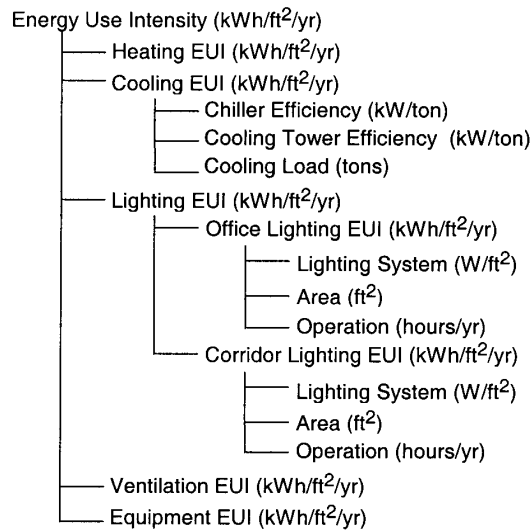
Energy Use Intensity (kWh/ft$^2$/yr)

Heating EUI (kWh/ft$^2$/yr)

Cooling EUI (kWh/ft$^2$/yr)

Chiller Efficiency (kW/ton)

Cooling Tower Efficiency (kW/ton)

Cooling Load (tons)

Lighting EUI (kWh/ft$^2$/yr)

Office Lighting EUI (kWh/ft$^2$/yr)

Lighting System (W/ft$^2$)

Area (ft$^2$)

Operation (hours/yr)

Corridor Lighting EUI (kWh/ft$^2$/yr)

Lighting System (W/ft$^2$)

Area (ft$^2$)

Operation (hours/yr)

Ventilation EUI (kWh/ft$^2$/yr)

Equipment EUI (kWh/ft$^2$/yr)